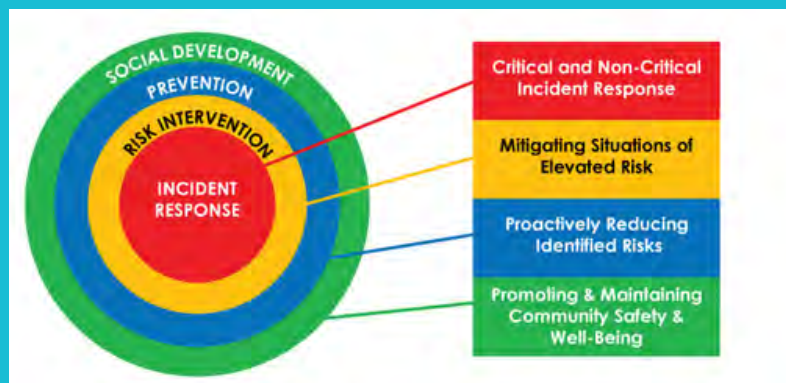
SOCIAL DEVELOPMENT
PREVENTION
RISK INTERVENTION
INCIDENT RESPONSE

Critical and Non-Critical Incident Response

Mitigating Situations of Elevated Risk

Proactively Reducing Identified Risks

Promoting & Maintaining Community Safety & Well-Being